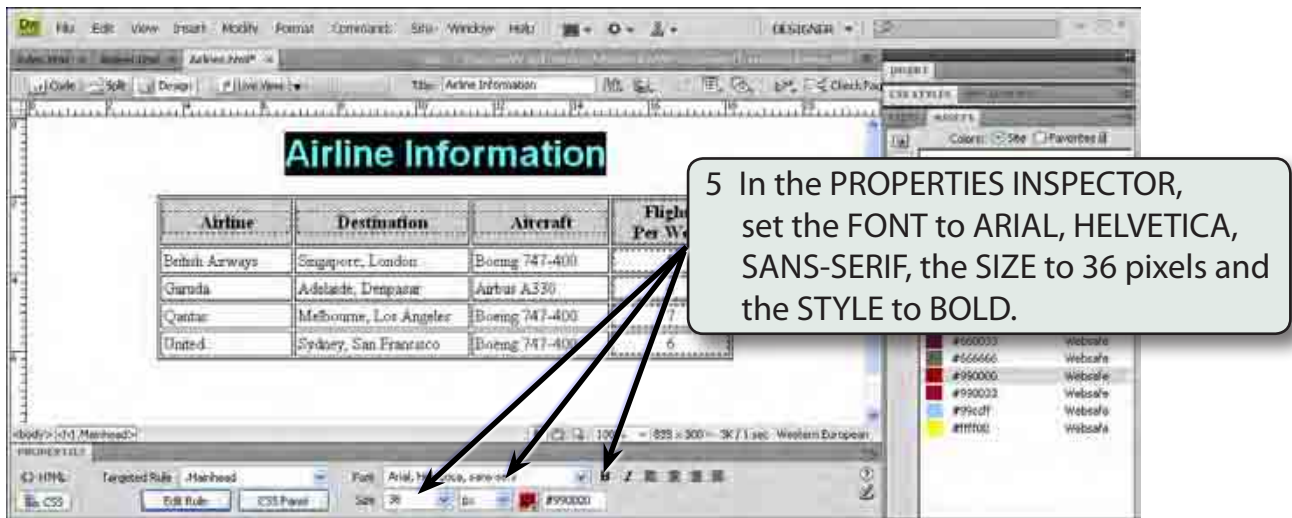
Dw File Edit View Insert Modify Format Commands Site Window Help DESIGNER

Airlines.html*

Code Split Design Live View Title: Airline Information Check Page

INSERT
CSS STYLES
ASSETS
Colors: Site Favorites

Airline Information

| Airline | Destination | Aircraft | Fligh Per We |
|---|---|---|---|
| British Airways | Singapore, London | Boeing 747-400 | |
| Garuda | Adelaide, Denpasar | Airbus A330 | |
| Qantas | Melbourne, Los Angeles | Boeing 747-400 | 7 |
| United | Sydney, San Francisco | Boeing 747-400 | 6 |

5 In the PROPERTIES INSPECTOR, set the FONT to ARIAL, HELVETICA, SANS-SERIF, the SIZE to 36 pixels and the STYLE to BOLD.

#660033 Websafe
#666666 Websafe
#990000 Websafe
#990033 Websafe
#99ccff Websafe
#ffff00 Websafe

<body> <h1.Masthead> 100% 855 x 300 3K / 1 sec Western European

PROPERTIES
HTML Targeted Rule .Masthead Font Arial, Helvetica, sans-serif B I
CSS Edit Rule CSS Panel Size 36 px #990000